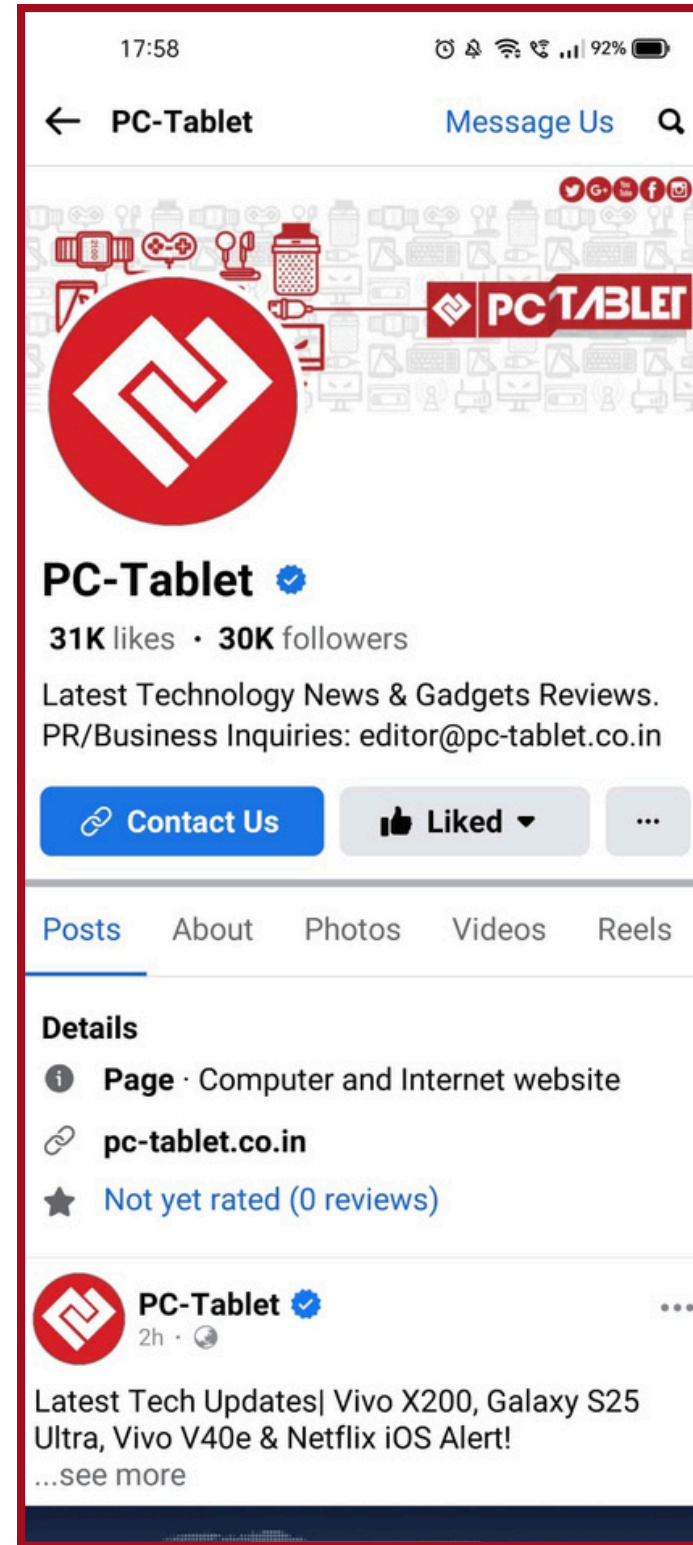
17:58 92%

PC-Tablet Message Us

PC TABLET

PC-Tablet

31K likes · 30K followers

Latest Technology News & Gadgets Reviews. PR/Business Inquiries: editor@pc-tablet.co.in

Contact Us Liked ···

Posts About Photos Videos Reels

Details

Page · Computer and Internet website

pc-tablet.co.in

Not yet rated (0 reviews)

PC-Tablet
2h ·

Latest Tech Updates| Vivo X200, Galaxy S25 Ultra, Vivo V40e & Netflix iOS Alert!
...see more